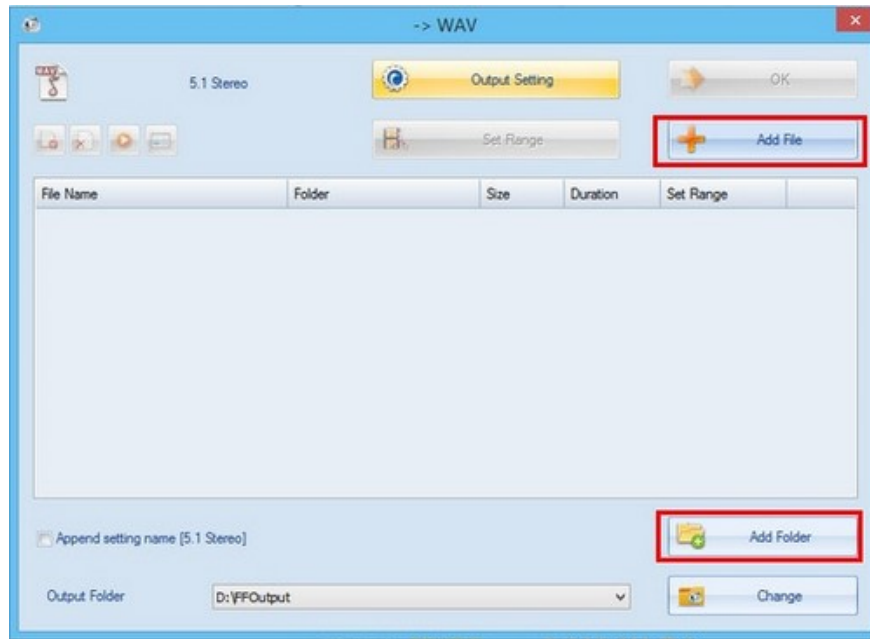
-> WAV

5.1 Stereo

Output Setting

OK

Set Range

Add File

| File Name | Folder | Size | Duration | Set Range |
|---|---|---|---|---|

Append setting name [5.1 Stereo]

Add Folder

Output Folder

D:\FFOutput

Change